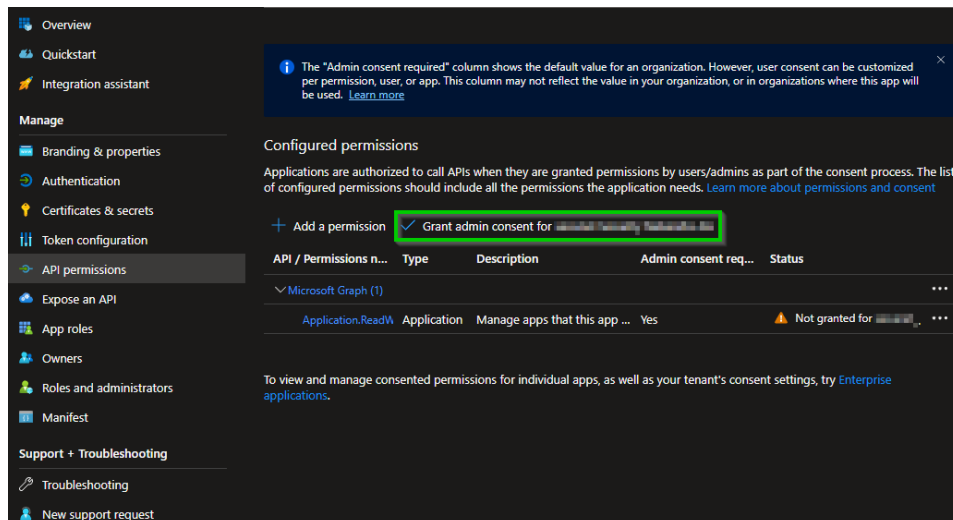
Overview
Quickstart
Integration assistant

Manage
Branding & properties
Authentication
Certificates & secrets
Token configuration
API permissions
Expose an API
App roles
Owners
Roles and administrators
Manifest

Support + Troubleshooting
Troubleshooting
New support request

The "Admin consent required" column shows the default value for an organization. However, user consent can be customized per permission, user, or app. This column may not reflect the value in your organization, or in organizations where this app will be used. Learn more

Configured permissions

Applications are authorized to call APIs when they are granted permissions by users/admins as part of the consent process. The list of configured permissions should include all the permissions the application needs. Learn more about permissions and consent

+ Add a permission ✓ Grant admin consent for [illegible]

| API / Permissions n... | Type | Description | Admin consent req... | Status |
|---|---|---|---|---|
| Microsoft Graph (1) | | | | ... |
| Application.ReadW | Application | Manage apps that this app ... | Yes | Not granted for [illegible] ... |

To view and manage consented permissions for individual apps, as well as your tenant's consent settings, try Enterprise applications.